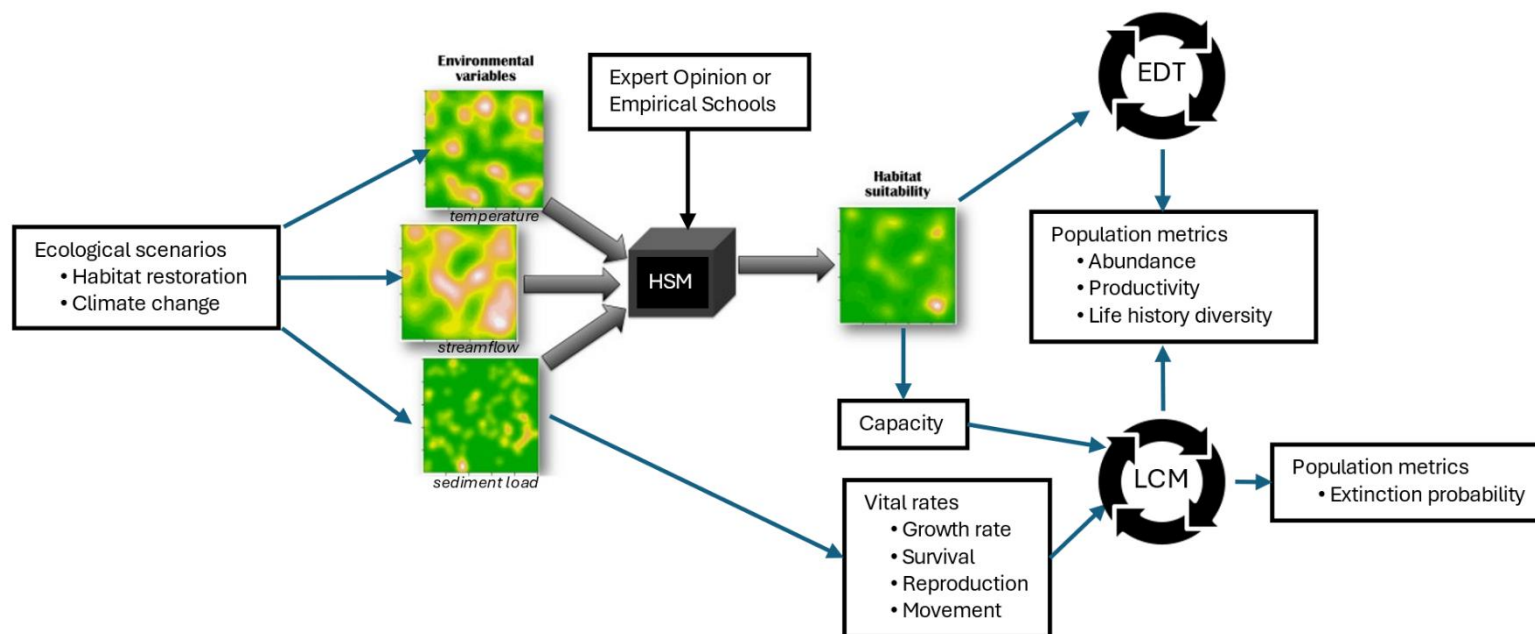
Environmental variables

Expert Opinion or Empirical Schools

EDT

Ecological scenarios
• Habitat restoration
• Climate change

temperature

streamflow

sediment load

HSM

Habitat suitability

Population metrics
• Abundance
• Productivity
• Life history diversity

Capacity

LCM

Population metrics
• Extinction probability

Vital rates
• Growth rate
• Survival
• Reproduction
• Movement